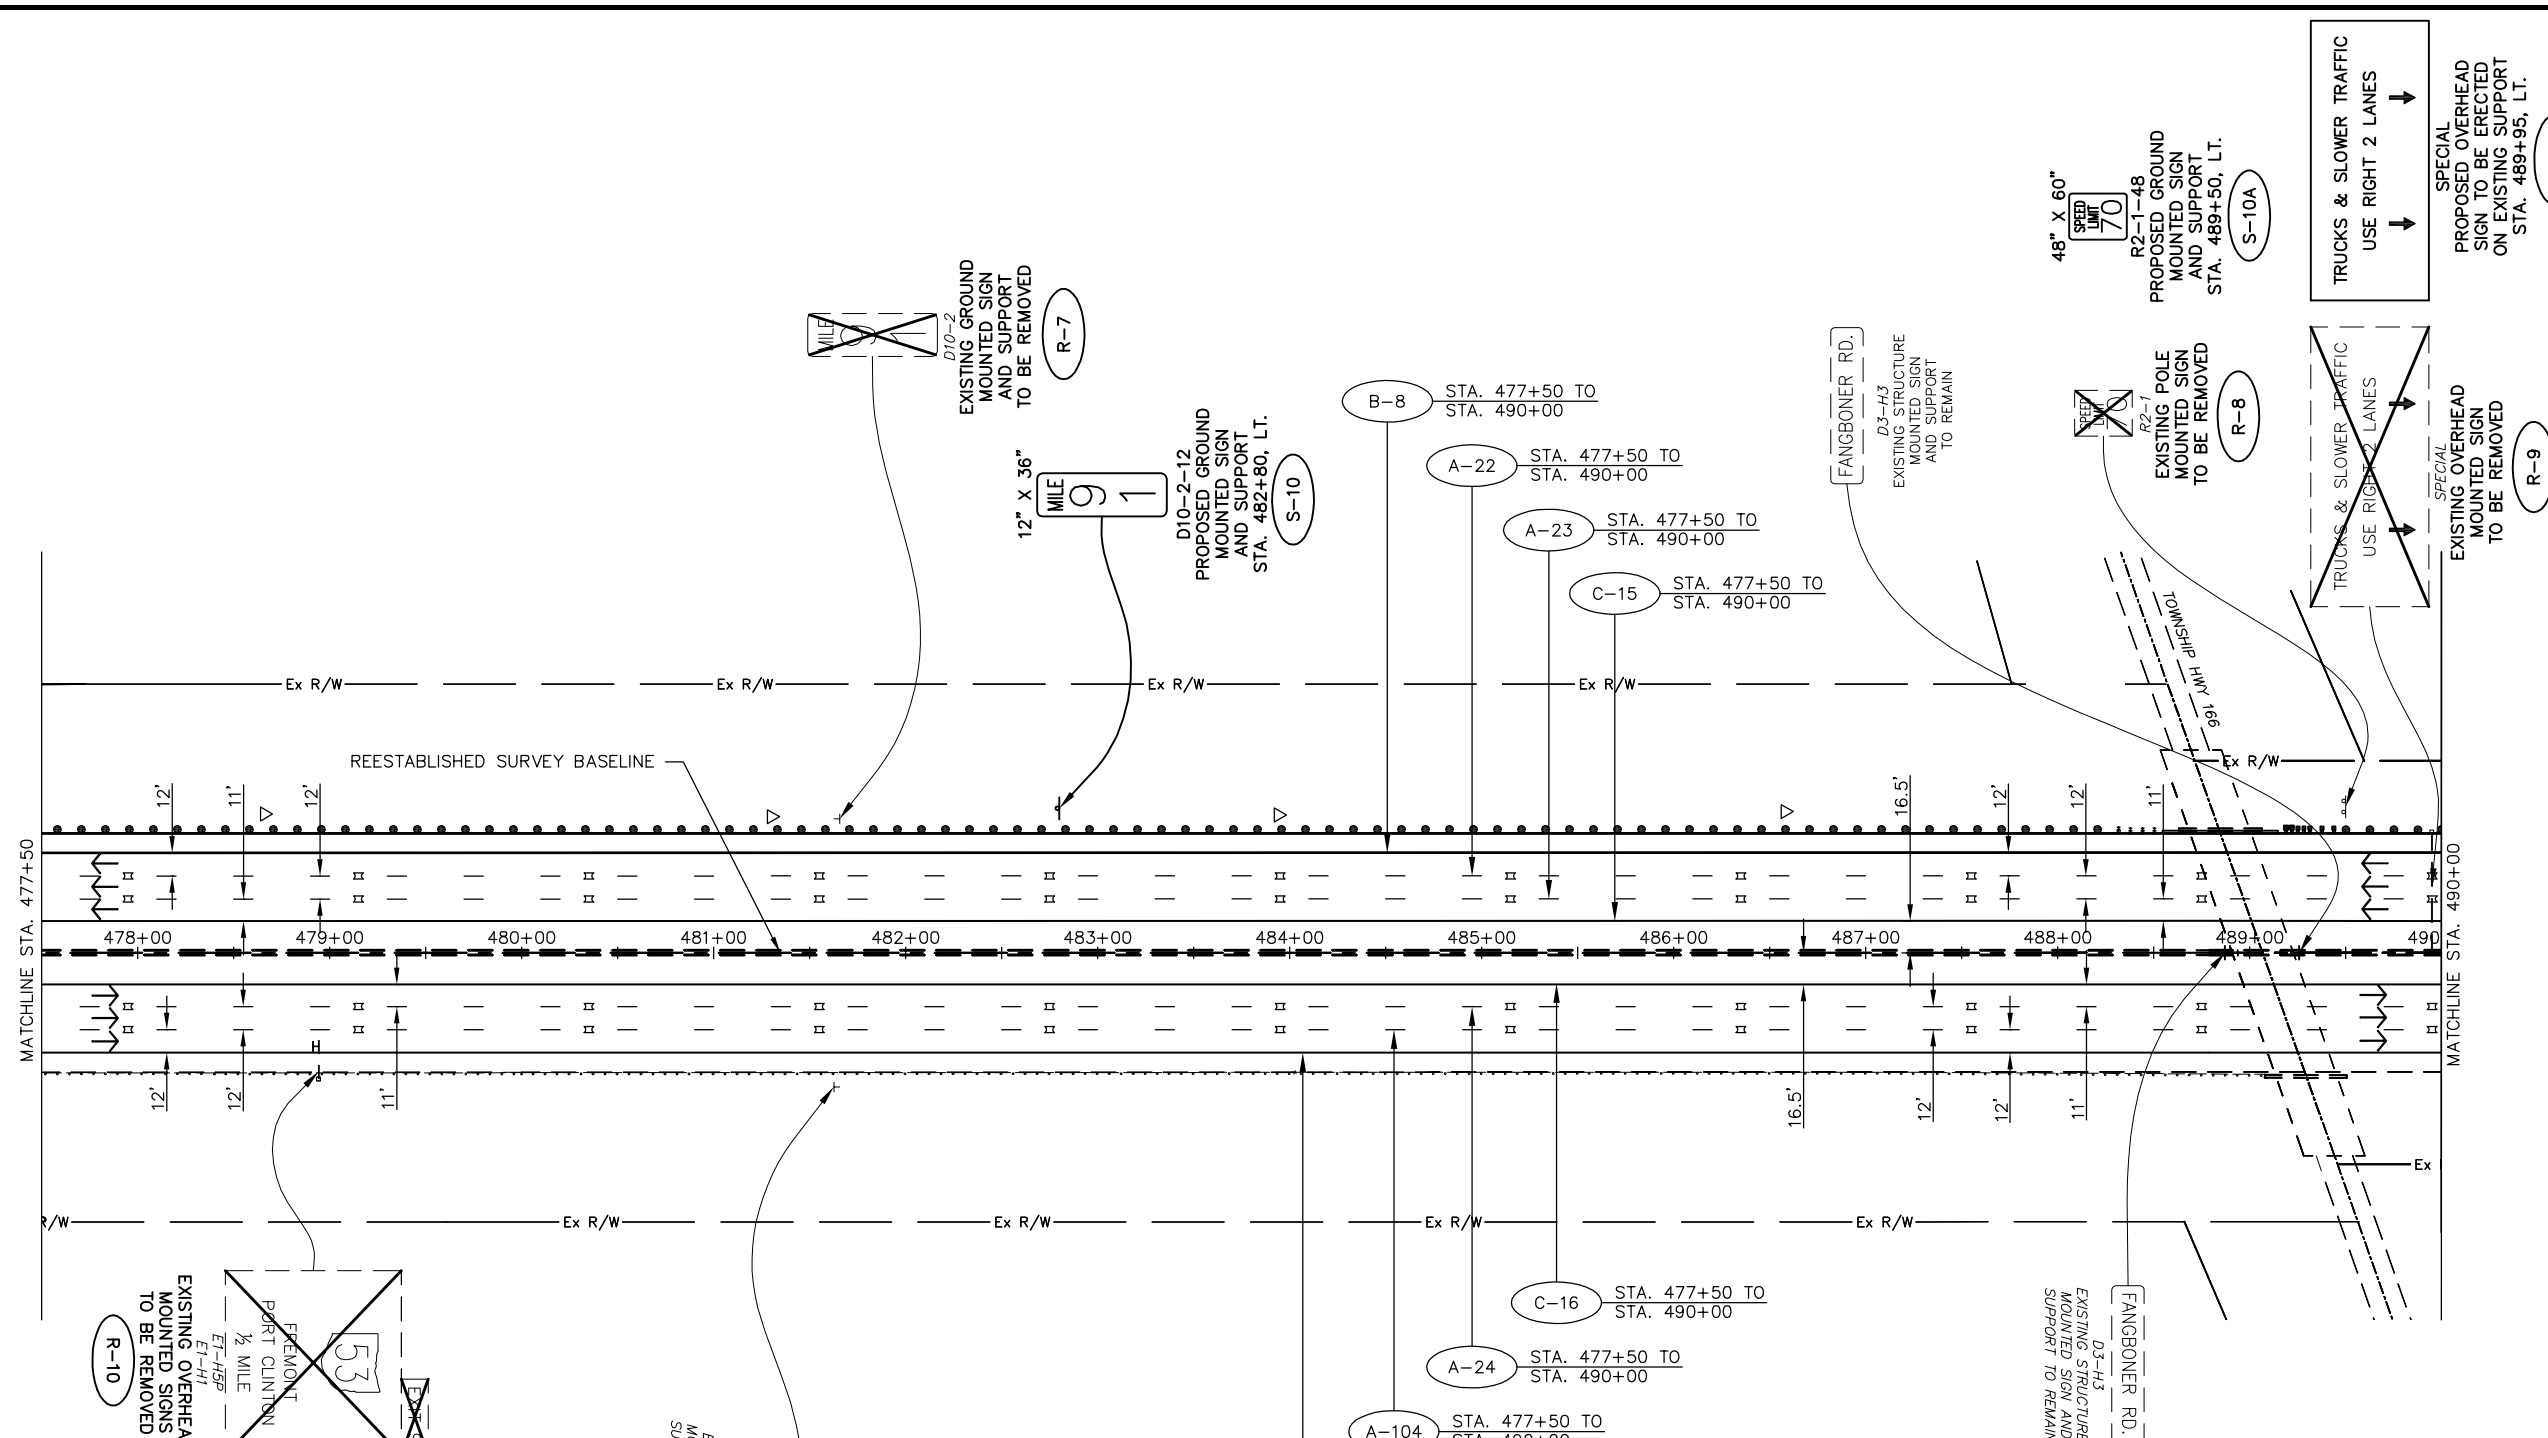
TRUCKS & SLOWER TRAFFIC
USE RIGHT 2 LANES

SPECIAL
PROPOSED OVERHEAD
SIGN TO BE ERECTED
ON EXISTING SUPPORT
STA. 489+95, LT.

48" X 60"
SPEED LIMIT 70
R2-1-48
PROPOSED GROUND
MOUNTED SIGN
AND SUPPORT
STA. 489+50, LT.
S-10A

MILE
D10-2
EXISTING GROUND
MOUNTED SIGN
AND SUPPORT
TO BE REMOVED
R-7

12" X 36"
MILE 9 1
D10-2-12
PROPOSED GROUND
MOUNTED SIGN
AND SUPPORT
STA. 482+80, LT.
S-10

B-8 STA. 477+50 TO STA. 490+00
A-22 STA. 477+50 TO STA. 490+00
A-23 STA. 477+50 TO STA. 490+00
C-15 STA. 477+50 TO STA. 490+00

FANGBONER RD.
D3-H3
EXISTING STRUCTURE
MOUNTED SIGN
AND SUPPORT
TO REMAIN

SPEED LIMIT 70
R2-1
EXISTING POLE
MOUNTED SIGN
TO BE REMOVED
R-8

TRUCKS & SLOWER TRAFFIC
USE RIGHT 2 LANES
SPECIAL
EXISTING OVERHEAD
MOUNTED SIGN
TO BE REMOVED
R-9

TOWNSHIP HWY 166

Ex R/W
REESTABLISHED SURVEY BASELINE
12' 11' 12' 16.5' 12' 12' 11'
MATCHLINE STA. 477+50
478+00 479+00 480+00 481+00 482+00 483+00 484+00 485+00 486+00 487+00 488+00 489+00 490
MATCHLINE STA. 490+00
12' 12' 11' 16.5' 12' 12' 11'
H
Ex R/W

FREMONT
PORT CLINTON
½ MILE
53
E1-H5P
E1-H1
EXISTING OVERHEA
MOUNTED SIGNS
TO BE REMOVED
R-10

C-16 STA. 477+50 TO STA. 490+00
A-24 STA. 477+50 TO STA. 490+00
A-104 STA. 477+50 TO STA. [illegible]

FANGBONER RD.
D3-H3
EXISTING STRUCTURE
MOUNTED SIGN AND
SUPPORT TO REMAIN